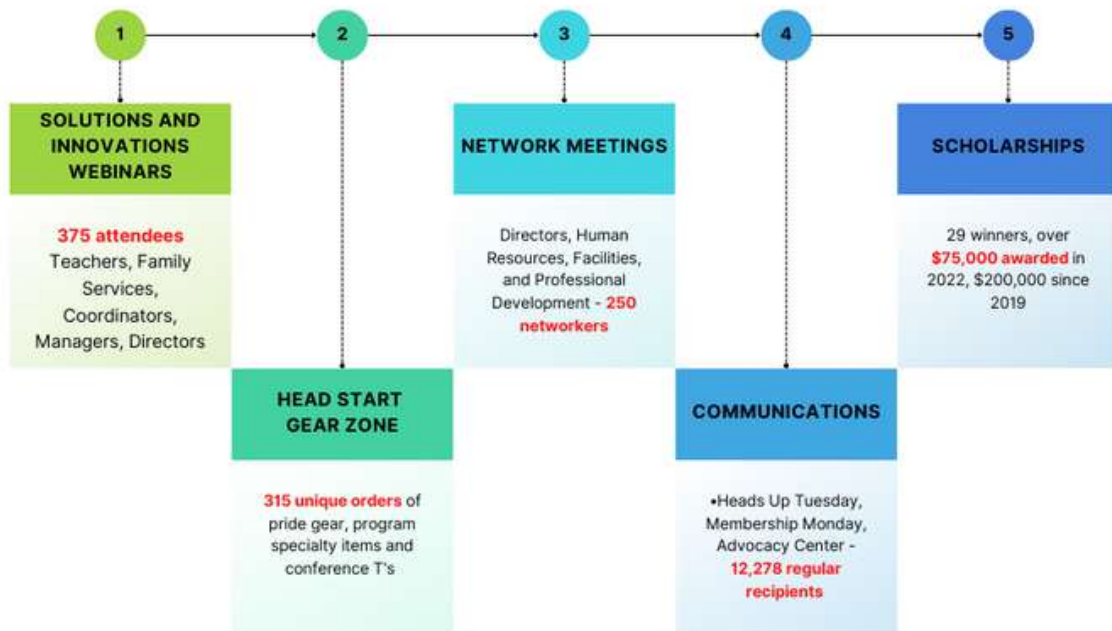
1

SOLUTIONS AND INNOVATIONS WEBINARS

375 attendees
Teachers, Family Services, Coordinators, Managers, Directors

2

HEAD START GEAR ZONE

315 unique orders of pride gear, program specialty items and conference T's

3

NETWORK MEETINGS

Directors, Human Resources, Facilities, and Professional Development - 250 networkers

4

COMMUNICATIONS

•Heads Up Tuesday, Membership Monday, Advocacy Center - 12,278 regular recipients

5

SCHOLARSHIPS

29 winners, over $75,000 awarded in 2022, $200,000 since 2019